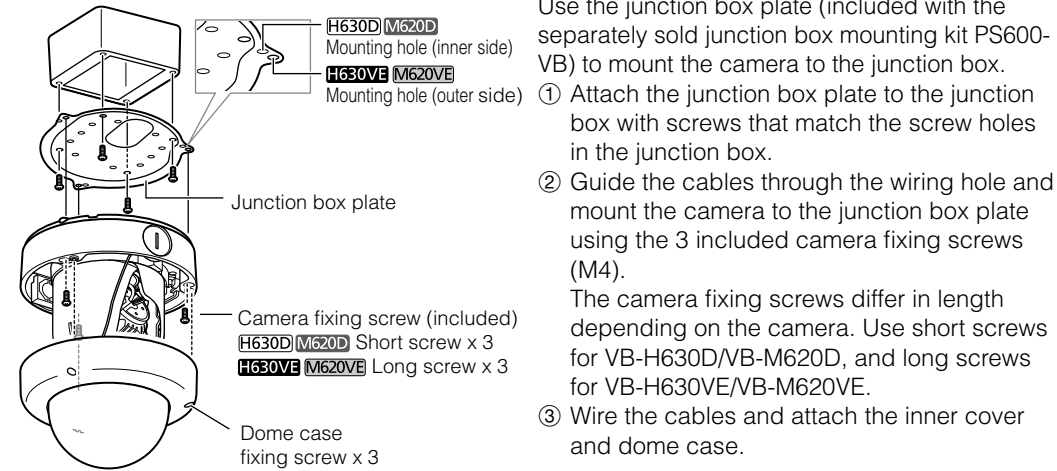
H630D M620D
Mounting hole (inner side)
H630VE M620VE
Mounting hole (outer side)

Junction box plate

Camera fixing screw (included)
H630D M620D Short screw x 3
H630VE M620VE Long screw x 3

Dome case fixing screw x 3

Use the junction box plate (included with the separately sold junction box mounting kit PS600-VB) to mount the camera to the junction box.

① Attach the junction box plate to the junction box with screws that match the screw holes in the junction box.

② Guide the cables through the wiring hole and mount the camera to the junction box plate using the 3 included camera fixing screws (M4).
The camera fixing screws differ in length depending on the camera. Use short screws for VB-H630D/VB-M620D, and long screws for VB-H630VE/VB-M620VE.

③ Wire the cables and attach the inner cover and dome case.